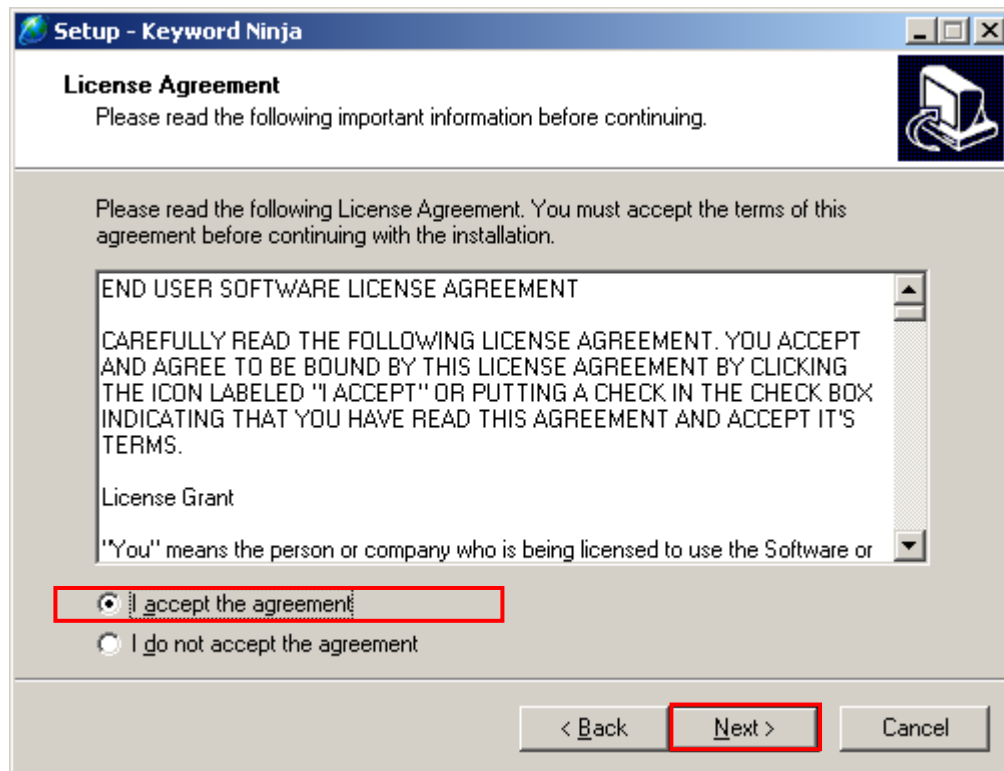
Setup - Keyword Ninja

License Agreement
Please read the following important information before continuing.

Please read the following License Agreement. You must accept the terms of this agreement before continuing with the installation.

END USER SOFTWARE LICENSE AGREEMENT

CAREFULLY READ THE FOLLOWING LICENSE AGREEMENT. YOU ACCEPT AND AGREE TO BE BOUND BY THIS LICENSE AGREEMENT BY CLICKING THE ICON LABELED "I ACCEPT" OR PUTTING A CHECK IN THE CHECK BOX INDICATING THAT YOU HAVE READ THIS AGREEMENT AND ACCEPT IT'S TERMS.

License Grant

"You" means the person or company who is being licensed to use the Software or

I accept the agreement
I do not accept the agreement

< Back
Next >
Cancel